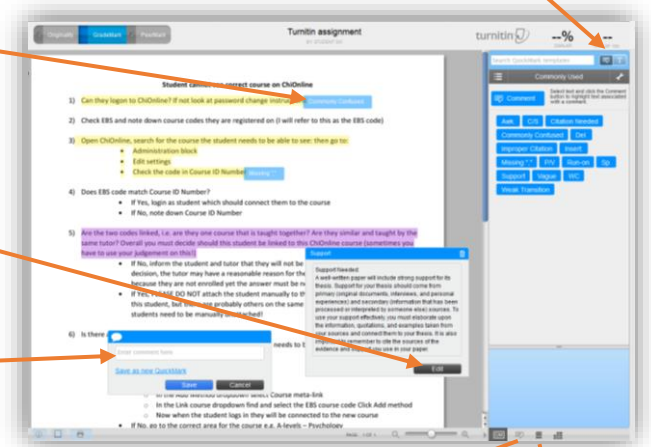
Originality GradeMark PeerMark

Turnitin assignment
BY STUDENT XX

turnitin

--%

Student cannot see correct course on ChiOnline

1) Can they logon to ChiOnline? If not look at password change instruc Commonly Confused

2) Check EBS and note down course codes they are registered on (I will refer to this as the EBS code)

3) Open ChiOnline, search for the course the student needs to be able to see: then go to:
• Administration block
• Edit settings
• Check the code in Course ID Number Missing

4) Does EBS code match Course ID Number?
• If Yes, login as student which should connect them to the course
• If No, note down Course ID Number

5) Are the two codes linked, i.e. are they one course that is taught together? Are they similar and taught by the same tutor? Overall you must decide should this student be linked to this ChiOnline course (sometimes you have to use your judgement on this!)
• If No, inform the student and tutor that they will not be decision, the tutor may have a reasonable reason for the because they are not enrolled yet the answer must be n
• If YES, PLEASE DO NOT attach the student manually to th this student, but there are probably others on the same students need to be manually attached!

6) Is there needs to b

Enter comment here

Save as new QuickMark

Save Cancel

Support
Support Needed:
A well-written paper will include strong support for its thesis. Support for your thesis should come from primary (original documents, interviews, and personal experiences) and secondary (information that has been processed or interpreted by someone else) sources. To use your support effectively, you must elaborate upon the information, quotations, and examples taken from your sources and connect them to your thesis. It is also important to remember to cite the sources of the evidence and support you use in your paper.

Edit

○ In the Add Method dropdown select Course meta-link
○ In the Link course dropdown find and select the EBS course code Click Add method
○ Now when the student logs in they will be connected to the new course
• If No, go to the correct area for the course e.g. A-levels – Psychology

Search QuickMark templates

Commonly Used

Comment

Select text and click the Comment button to highlight text associated with a comment.

Awk C/S Citation Needed
Commonly Confused Del
Improper Citation Insert
Missing "," P/V Run-on Sp.
Support Vague WC
Weak Transition